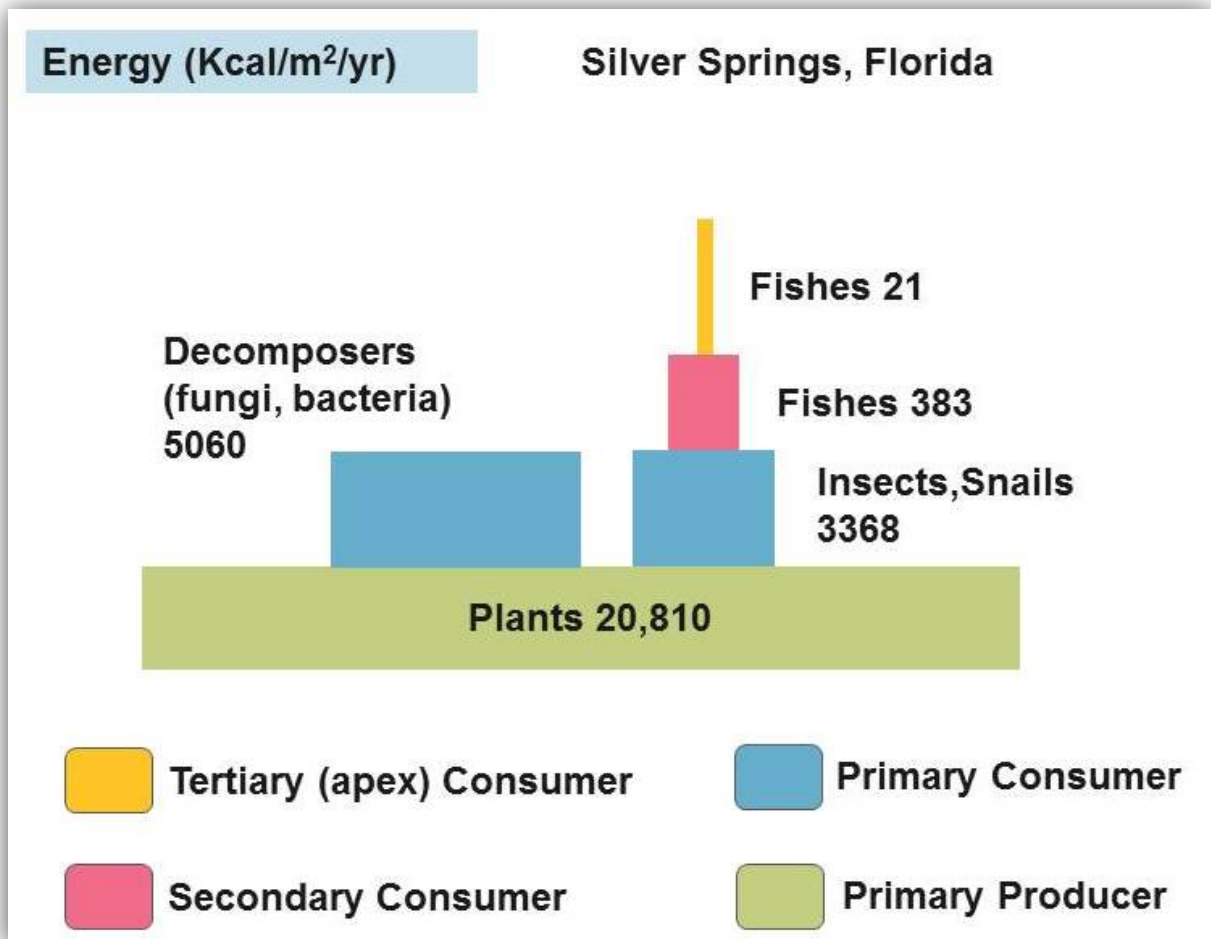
Energy (Kcal/$m^2$/yr)

Silver Springs, Florida

Fishes 21

Decomposers (fungi, bacteria) 5060

Fishes 383

Insects,Snails 3368

Plants 20,810

Tertiary (apex) Consumer

Primary Consumer

Secondary Consumer

Primary Producer